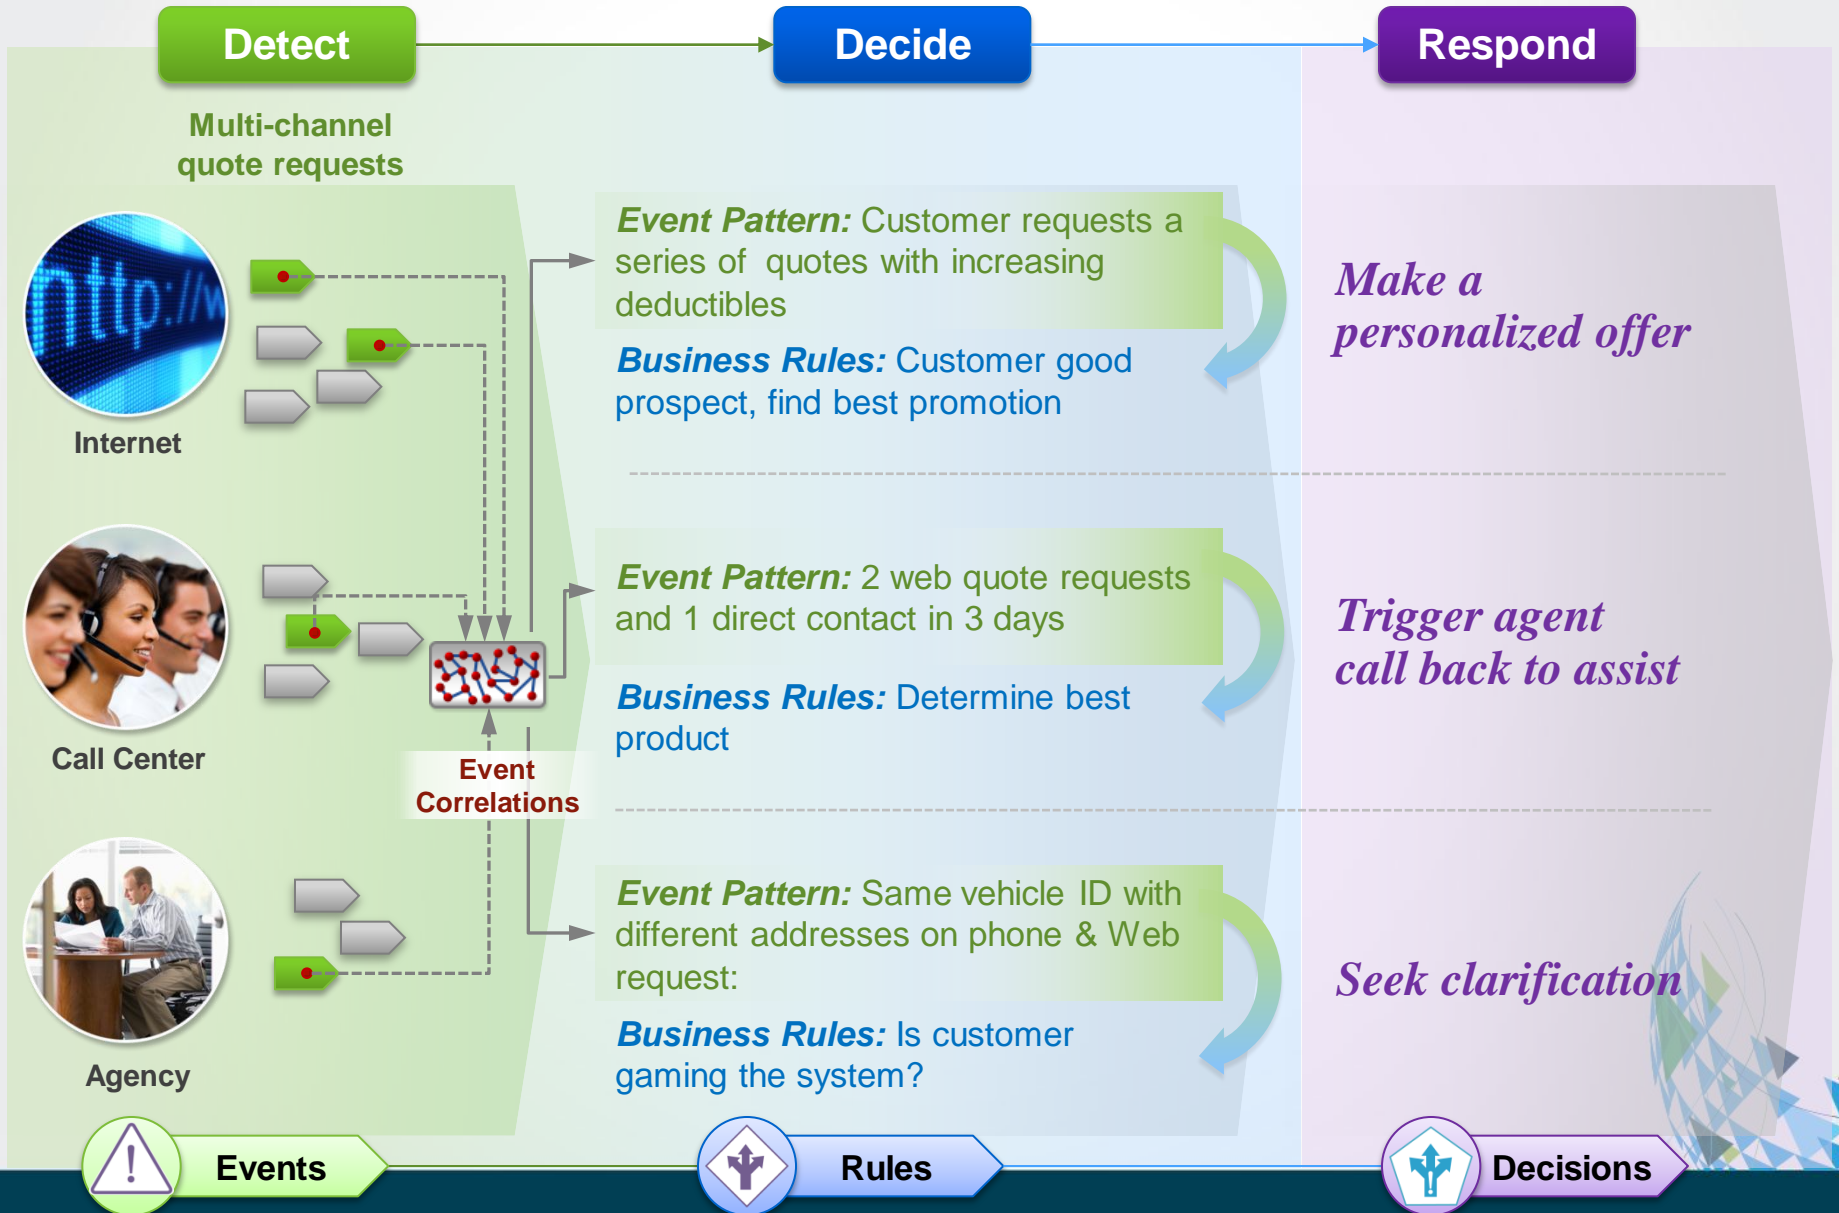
Detect

Decide

Respond

Multi-channel quote requests

Internet

Call Center

Agency

Event Correlations

Event Pattern: Customer requests a series of quotes with increasing deductibles

Business Rules: Customer good prospect, find best promotion

Make a personalized offer

Event Pattern: 2 web quote requests and 1 direct contact in 3 days

Business Rules: Determine best product

Trigger agent call back to assist

Event Pattern: Same vehicle ID with different addresses on phone & Web request:

Business Rules: Is customer gaming the system?

Seek clarification

Events

Rules

Decisions